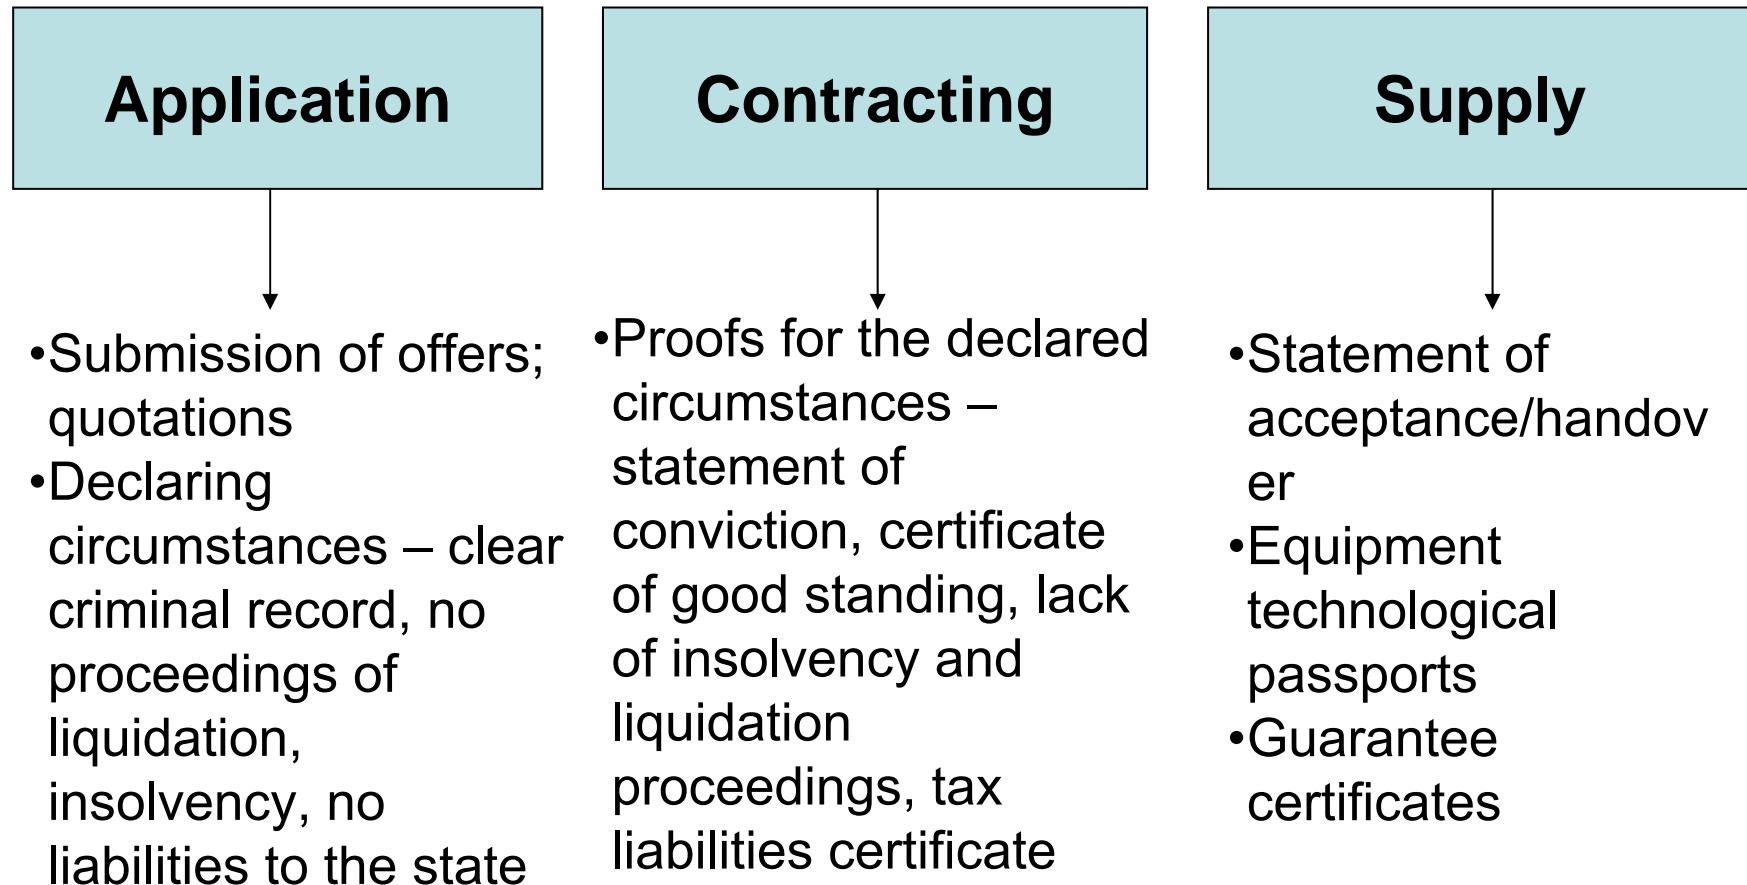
Application

Contracting

Supply

•Submission of offers; quotations
•Declaring circumstances – clear criminal record, no proceedings of liquidation, insolvency, no liabilities to the state

•Proofs for the declared circumstances – statement of conviction, certificate of good standing, lack of insolvency and liquidation proceedings, tax liabilities certificate

•Statement of acceptance/handover
•Equipment technological passports
•Guarantee certificates